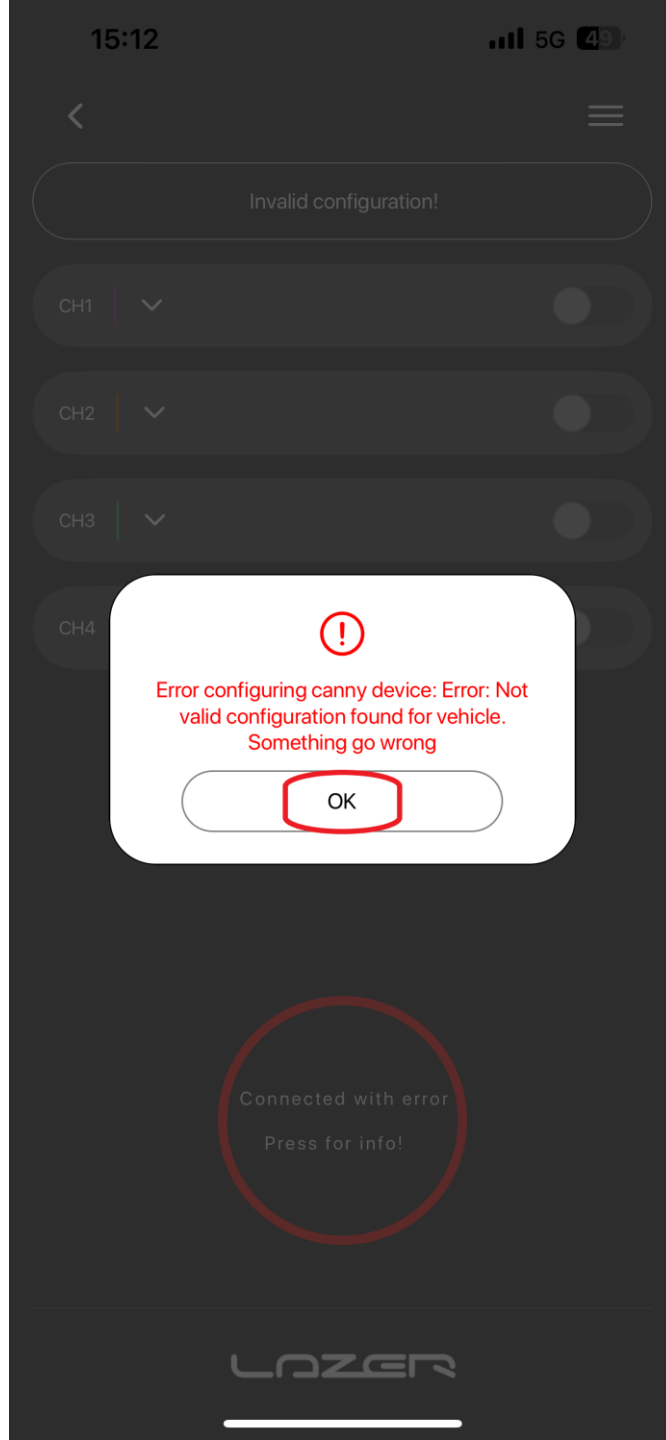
15:12

5G 49

Invalid configuration!

CH1

CH2

CH3

CH4

!

Error configuring canny device: Error: Not valid configuration found for vehicle. Something go wrong

OK

Connected with error

Press for info!

LAZER